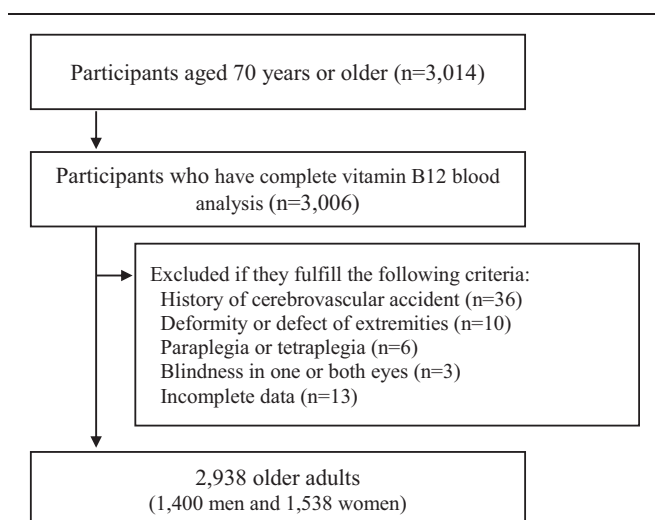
Participants aged 70 years or older (n=3,014)

Participants who have complete vitamin B12 blood analysis (n=3,006)

Excluded if they fulfill the following criteria:
History of cerebrovascular accident (n=36)
Deformity or defect of extremities (n=10)
Paraplegia or tetraplegia (n=6)
Blindness in one or both eyes (n=3)
Incomplete data (n=13)

2,938 older adults
(1,400 men and 1,538 women)